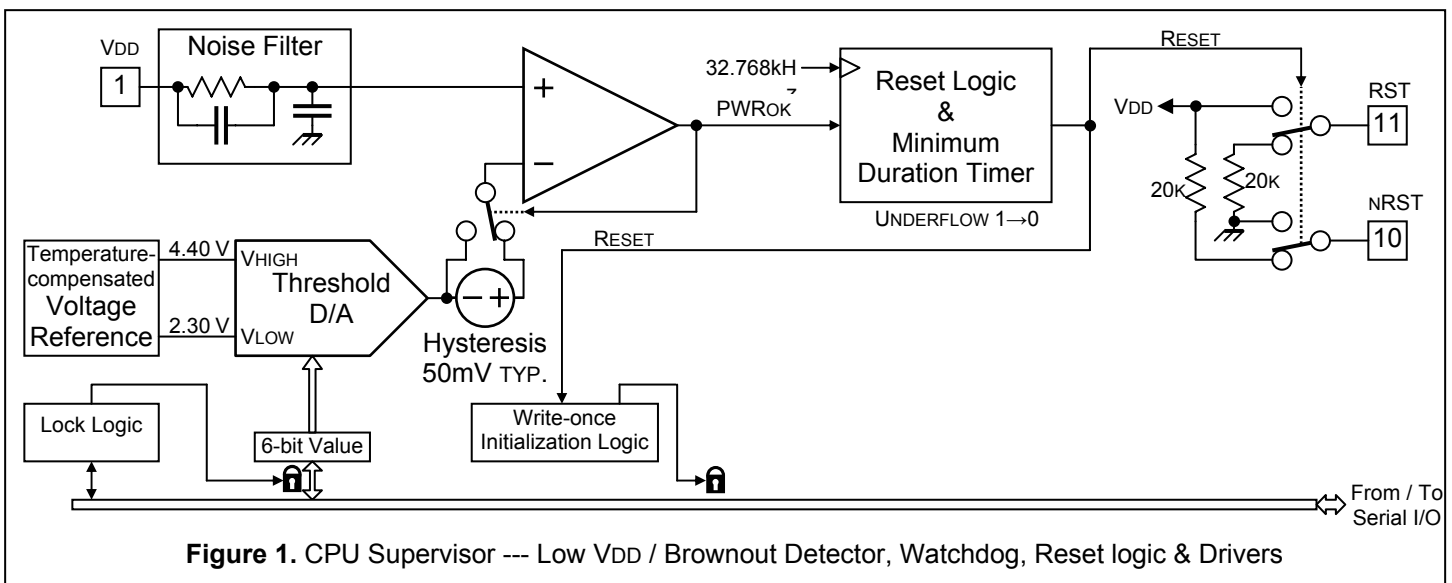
VDD

1

Noise Filter

+

−

32.768kH

PWROK

Reset Logic & Minimum Duration Timer

UNDERFLOW 1→0

RESET

VDD

RST

11

20K

20K

nRST

10

RESET

Temperature-compensated Voltage Reference

4.40 V

2.30 V

VHIGH

VLOW

Threshold D/A

Hysteresis 50mV TYP.

Lock Logic

6-bit Value

Write-once Initialization Logic

From / To Serial I/O

**Figure 1.** CPU Supervisor --- Low VDD / Brownout Detector, Watchdog, Reset logic & Drivers